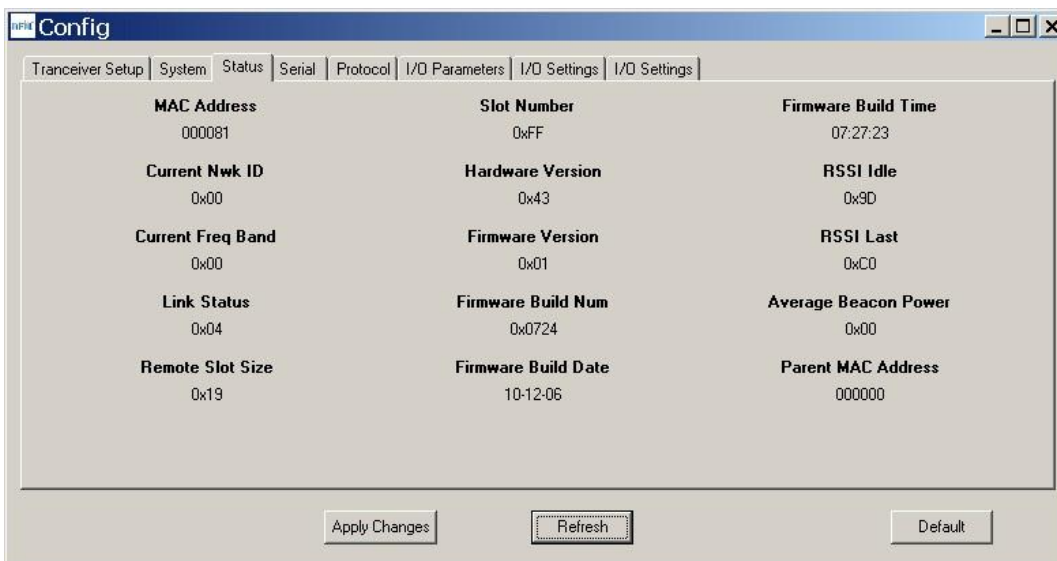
RFM Config

Tranceiver Setup | System | Status | Serial | Protocol | I/O Parameters | I/O Settings | I/O Settings

MAC Address
000081

Current Nwk ID
0x00

Current Freq Band
0x00

Link Status
0x04

Remote Slot Size
0x19

Slot Number
0xFF

Hardware Version
0x43

Firmware Version
0x01

Firmware Build Num
0x0724

Firmware Build Date
10-12-06

Firmware Build Time
07:27:23

RSSI Idle
0x9D

RSSI Last
0xC0

Average Beacon Power
0x00

Parent MAC Address
000000

Apply Changes

Refresh

Default